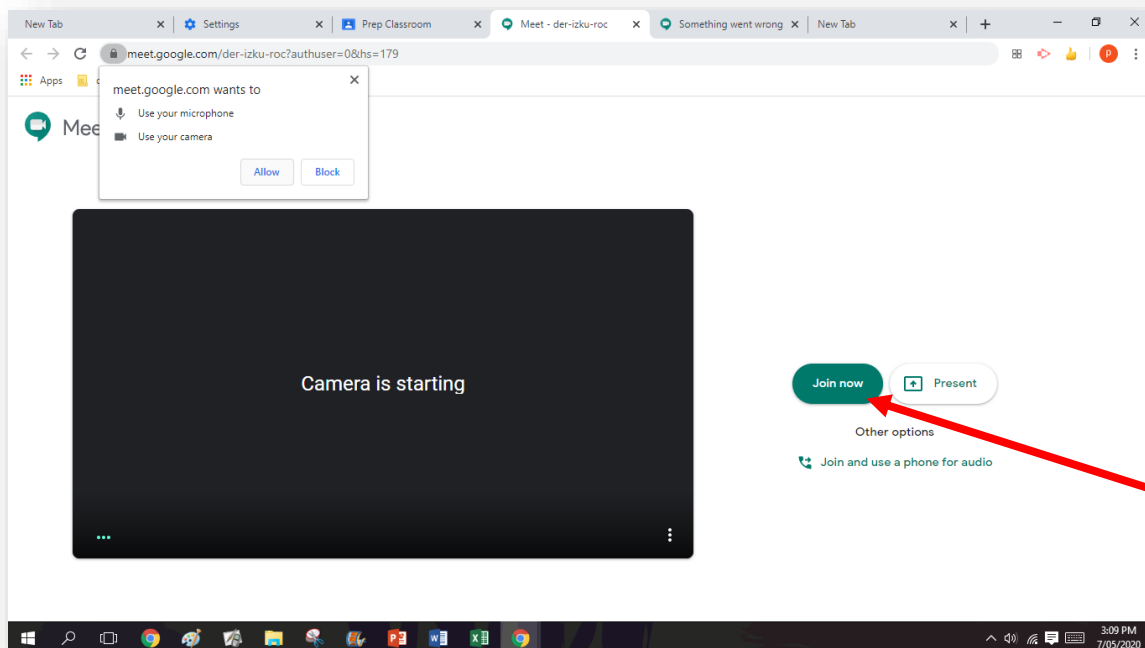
New Tab | Settings | Prep Classroom | Meet - der-izku-roc | Something went wrong | New Tab

meet.google.com/der-izku-roc?authuser=0&hs=179

Apps

Mee

meet.google.com wants to

Use your microphone

Use your camera

Allow

Block

Camera is starting

Join now

Present

Other options

Join and use a phone for audio

3:09 PM
7/05/2020